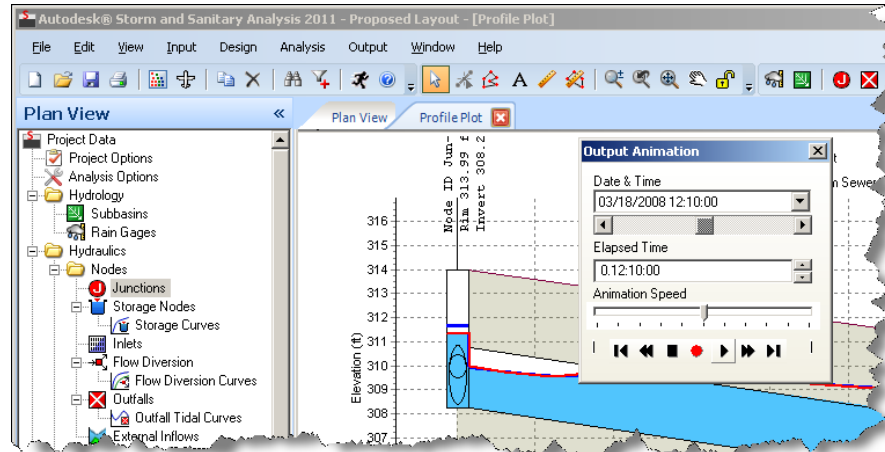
Autodesk® Storm and Sanitary Analysis 2011 - Proposed Layout - [Profile Plot]

File Edit View Input Design Analysis Output Window Help

Plan View «

Project Data
Project Options
Analysis Options
Hydrology
Subbasins
Rain Gages
Hydraulics
Nodes
Junctions
Storage Nodes
Storage Curves
Inlets
Flow Diversion
Flow Diversion Curves
Outfalls
Outfall Tidal Curves
External Inflows

Plan View Profile Plot

Node ID Jun-
Rim 313.99 f
Invert 308.2

316
315
314
313
312
311
310
309
308
307

Elevation (ft)

Output Animation
Date & Time
03/18/2008 12:10:00
Elapsed Time
0.12:10:00
Animation Speed

n Sewer